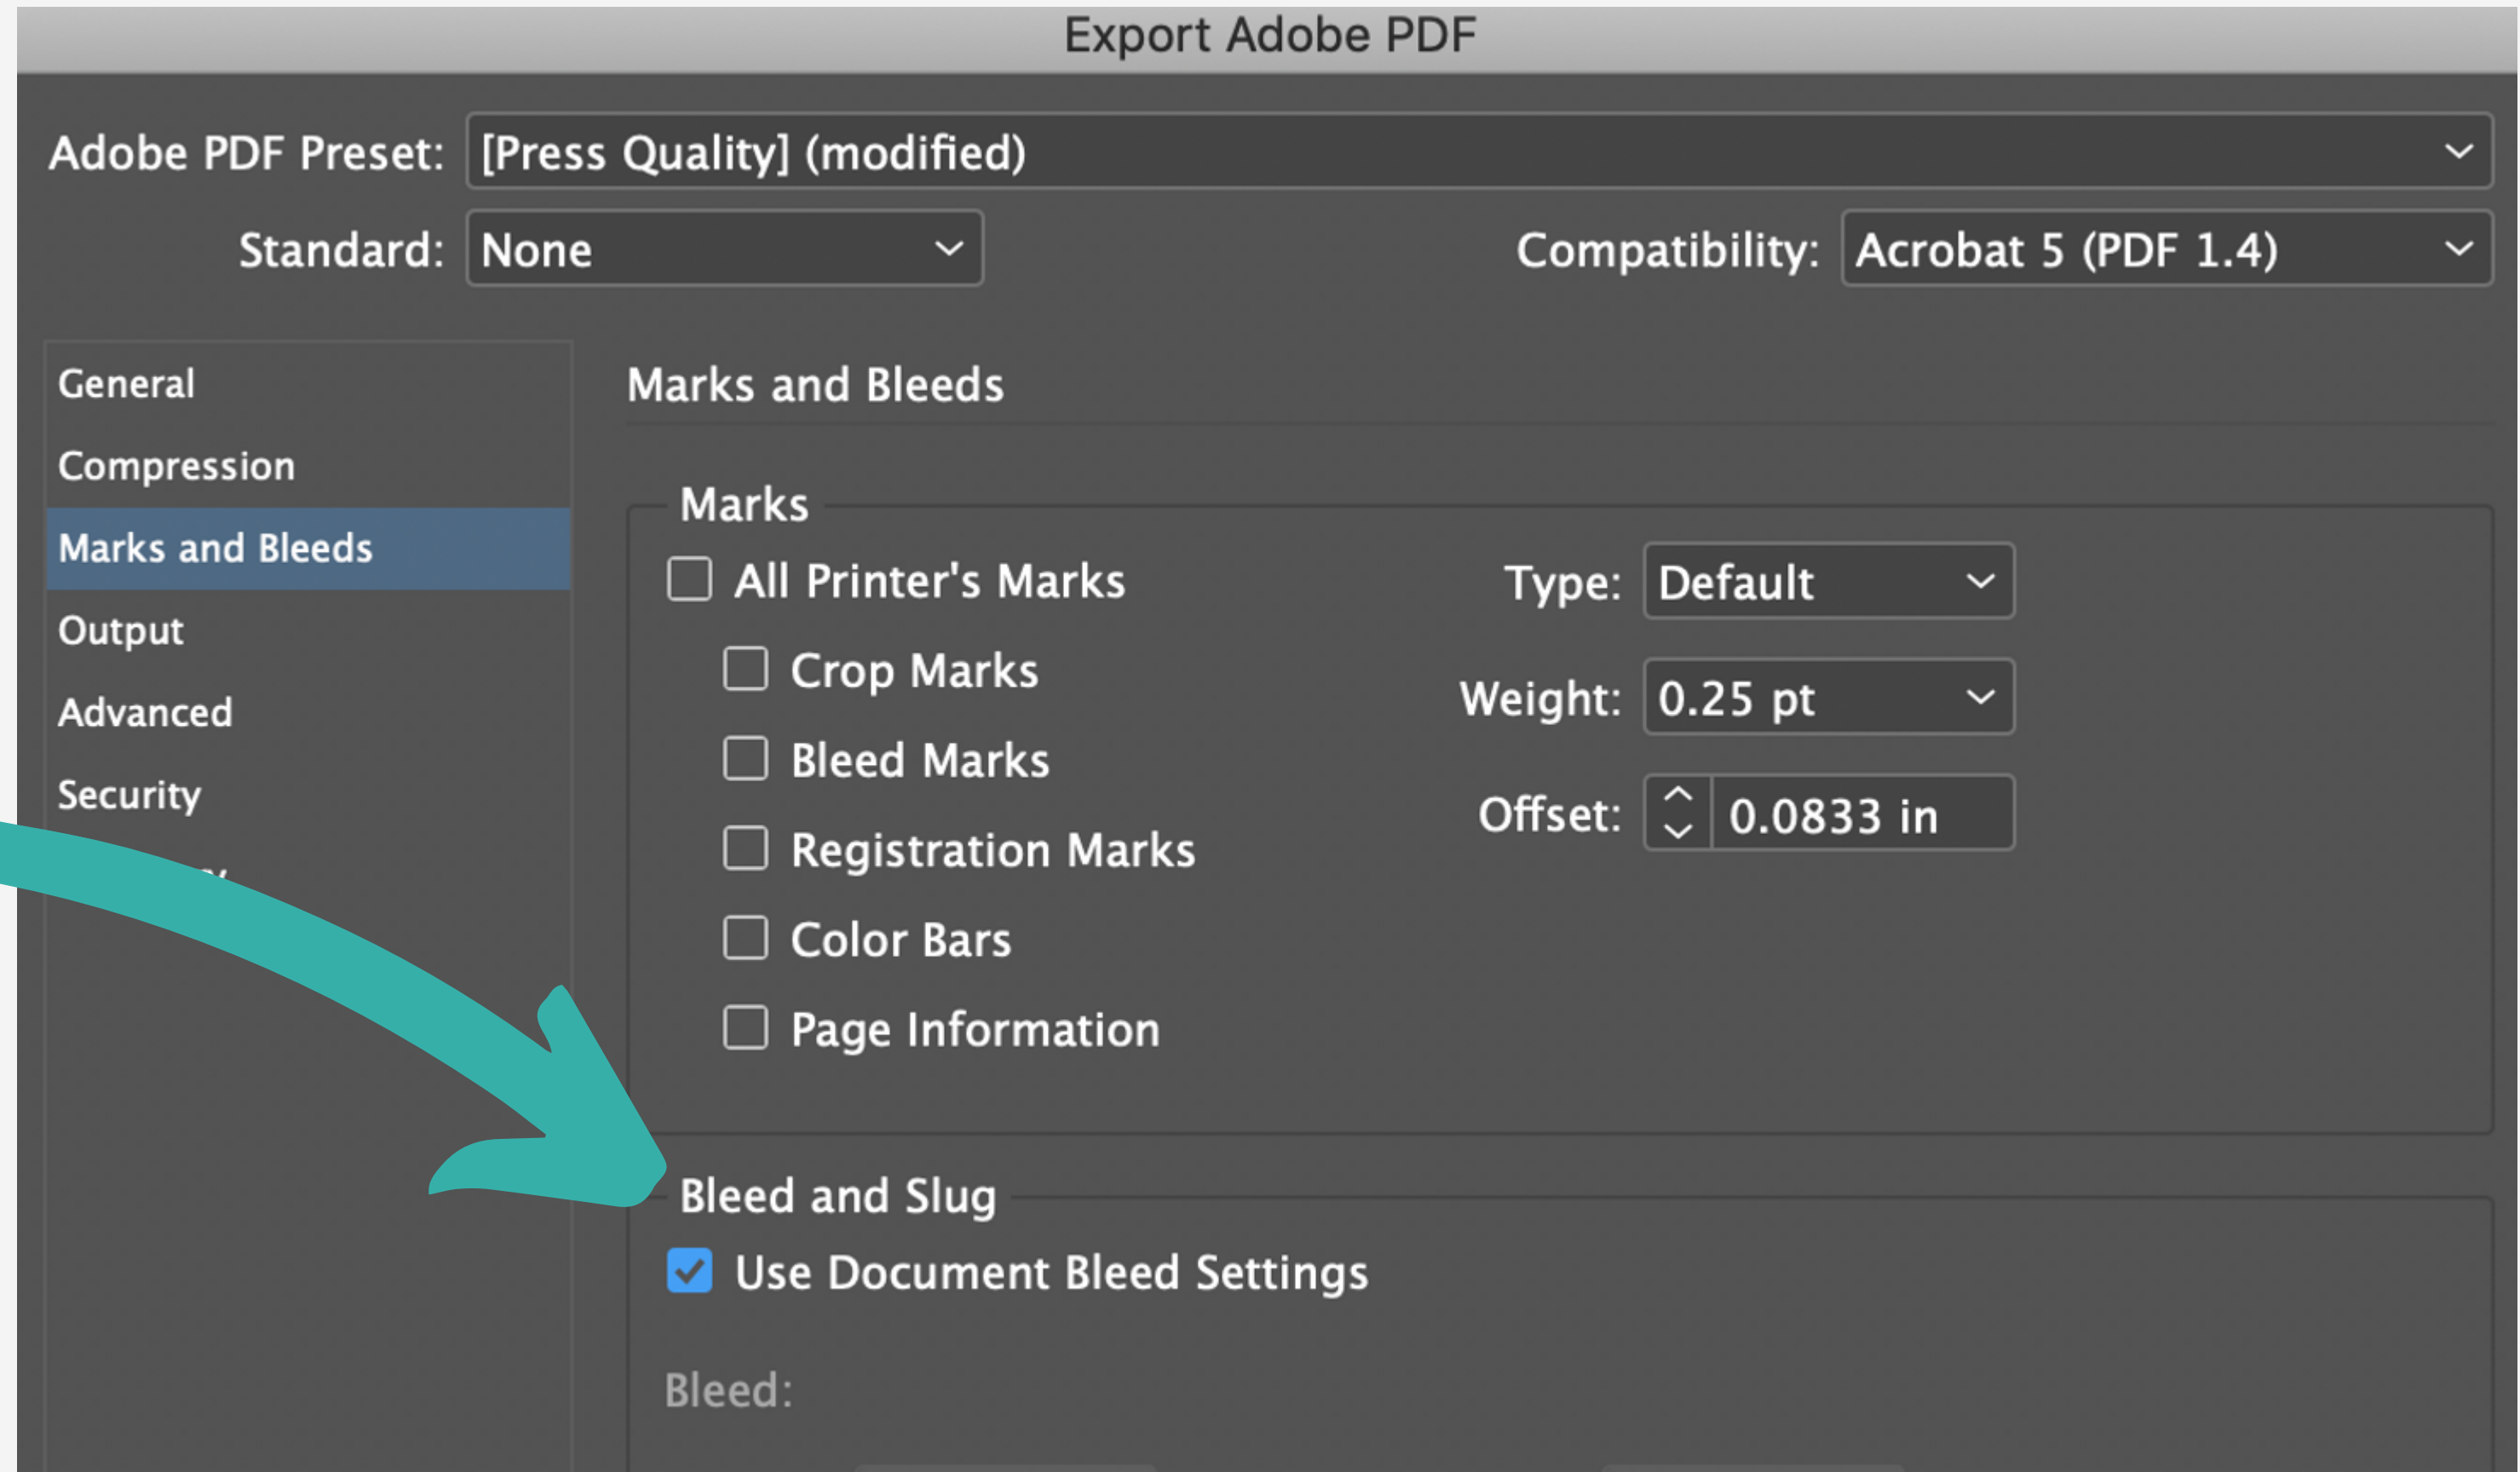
Export Adobe PDF

Adobe PDF Preset: [Press Quality] (modified)

Standard: None

Compatibility: Acrobat 5 (PDF 1.4)

General
Compression
Marks and Bleeds
Output
Advanced
Security
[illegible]

Marks and Bleeds

Marks

All Printer's Marks
Crop Marks
Bleed Marks
Registration Marks
Color Bars
Page Information

Type: Default
Weight: 0.25 pt
Offset: 0.0833 in

Bleed and Slug

Use Document Bleed Settings

Bleed: